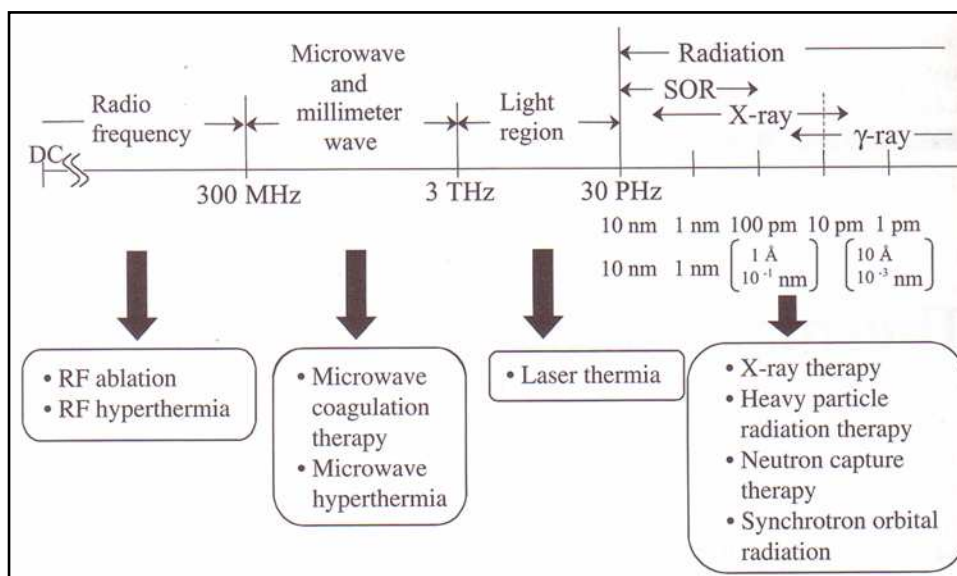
Radio frequency

Microwave and millimeter wave

Light region

Radiation

SOR

X-ray

γ-ray

DC

300 MHz

3 THz

30 PHz

10 nm 1 nm 100 pm 10 pm 1 pm

10 nm 1 nm $\begin{bmatrix} 1 \text{ Å} \\ 10^{-1} \text{ nm} \end{bmatrix}$ $\begin{bmatrix} 10 \text{ Å} \\ 10^{-3} \text{ nm} \end{bmatrix}$

• RF ablation
• RF hyperthermia

• Microwave coagulation therapy
• Microwave hyperthermia

• Laser thermia

• X-ray therapy
• Heavy particle radiation therapy
• Neutron capture therapy
• Synchrotron orbital radiation